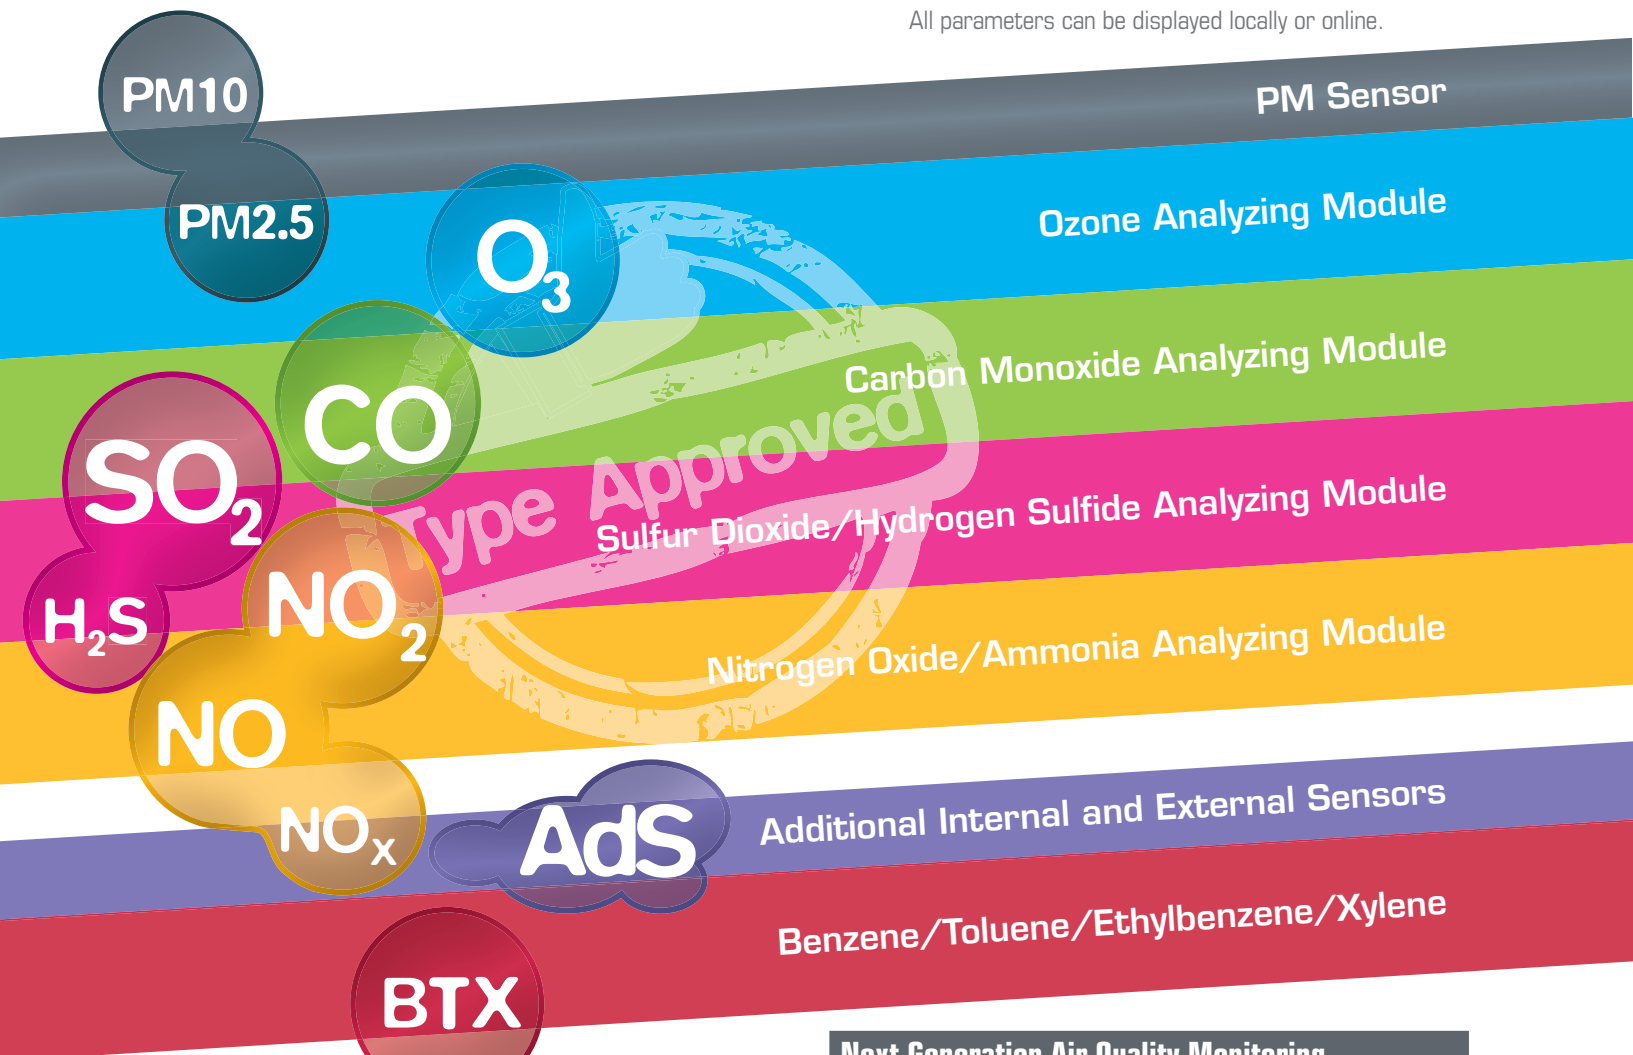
All parameters can be displayed locally or online.

PM10

PM2.5

PM Sensor

$O_3$

Ozone Analyzing Module

CO

Carbon Monoxide Analyzing Module

$SO_2$

$H_2S$

Sulfur Dioxide/Hydrogen Sulfide Analyzing Module

Type Approved

$NO_2$

NO

$NO_x$

Nitrogen Oxide/Ammonia Analyzing Module

AdS

Additional Internal and External Sensors

BTX

Benzene/Toluene/Ethylbenzene/Xylene

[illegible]